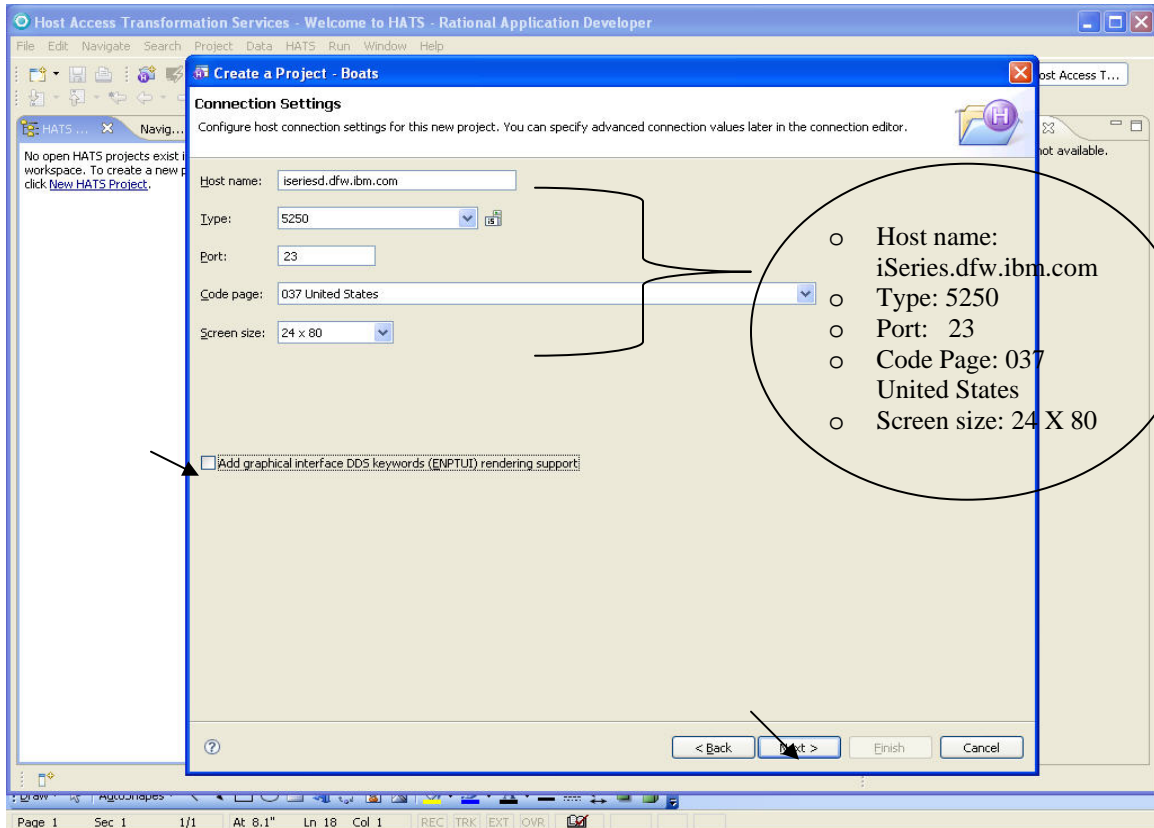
Host Access Transformation Services - Welcome to HATS - Rational Application Developer

File Edit Navigate Search Project Data HATS Run Window Help

HATS ... Navig...

No open HATS projects exist i workspace. To create a new p click New HATS Project.

ost Access T...

ot available.

Create a Project - Boats

Connection Settings

Configure host connection settings for this new project. You can specify advanced connection values later in the connection editor.

Host name: iseriesd.dfw.ibm.com

Type: 5250

Port: 23

Code page: 037 United States

Screen size: 24 x 80

Add graphical interface DDS keywords (ENPTUI) rendering support

o Host name: iSeries.dfw.ibm.com
o Type: 5250
o Port: 23
o Code Page: 037 United States
o Screen size: 24 X 80

< Back Next > Finish Cancel

Draw AutoShapes

Page 1 Sec 1 1/1 At 8.1" Ln 18 Col 1 REC TRK EXT OVR